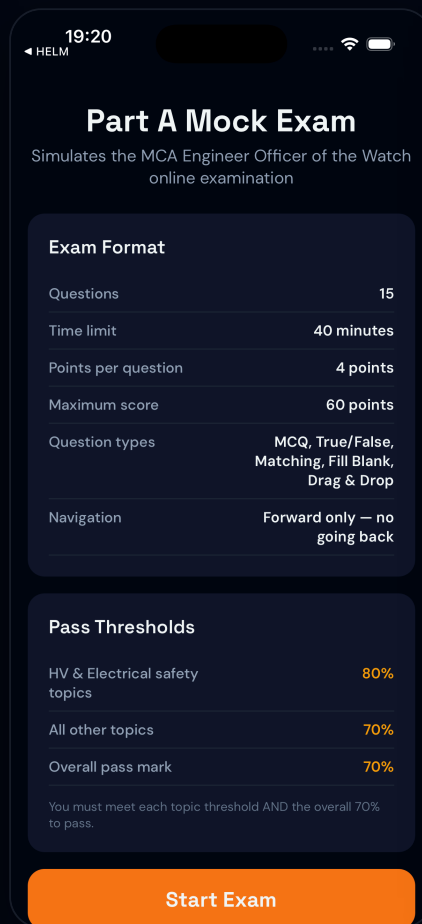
19:20
◀ HELM

Part A Mock Exam
Simulates the MCA Engineer Officer of the Watch online examination

Exam Format

| | |
|---|---|
| Questions | 15 |
| Time limit | 40 minutes |
| Points per question | 4 points |
| Maximum score | 60 points |
| Question types | MCQ, True/False, Matching, Fill Blank, Drag & Drop |
| Navigation | Forward only — no going back |

Pass Thresholds

| | |
|---|---|
| HV & Electrical safety topics | 80% |
| All other topics | 70% |
| Overall pass mark | 70% |

You must meet each topic threshold AND the overall 70% to pass.

Start Exam